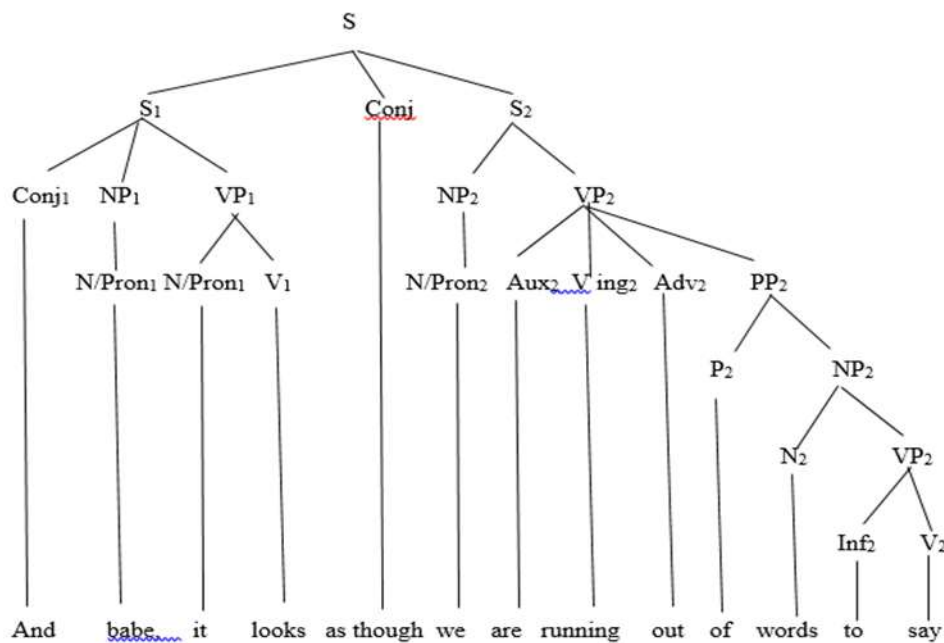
S

$S_1$ Conj $S_2$

$Conj_1$ $NP_1$ $VP_1$ $NP_2$ $VP_2$

$N/Pron_1$ $N/Pron_1$ $V_1$ $N/Pron_2$ $Aux_2$ $V\ ing_2$ $Adv_2$ $PP_2$

$P_2$ $NP_2$

$N_2$ $VP_2$

$Inf_2$ $V_2$

And babe it looks as though we are running out of words to say